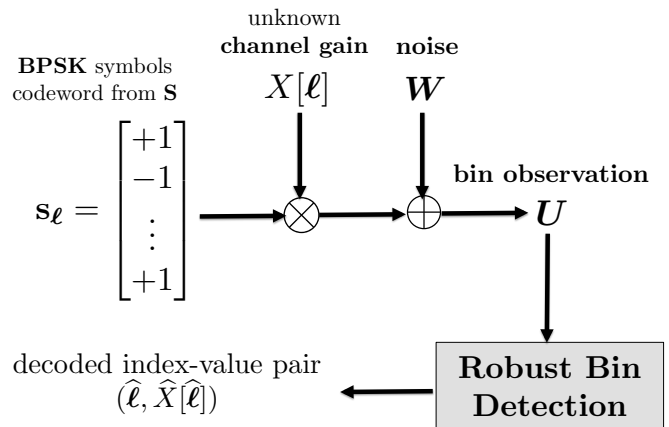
**BPSK** symbols codeword from **S**

unknown **channel gain** $X[\boldsymbol{\ell}]$

**noise** $\boldsymbol{W}$

$\mathbf{s}_{\boldsymbol{\ell}} = \begin{bmatrix} +1 \\ -1 \\ \vdots \\ +1 \end{bmatrix}$

**bin observation** $\boldsymbol{U}$

decoded index-value pair $(\widehat{\boldsymbol{\ell}}, \widehat{X}[\widehat{\boldsymbol{\ell}}])$

**Robust Bin Detection**